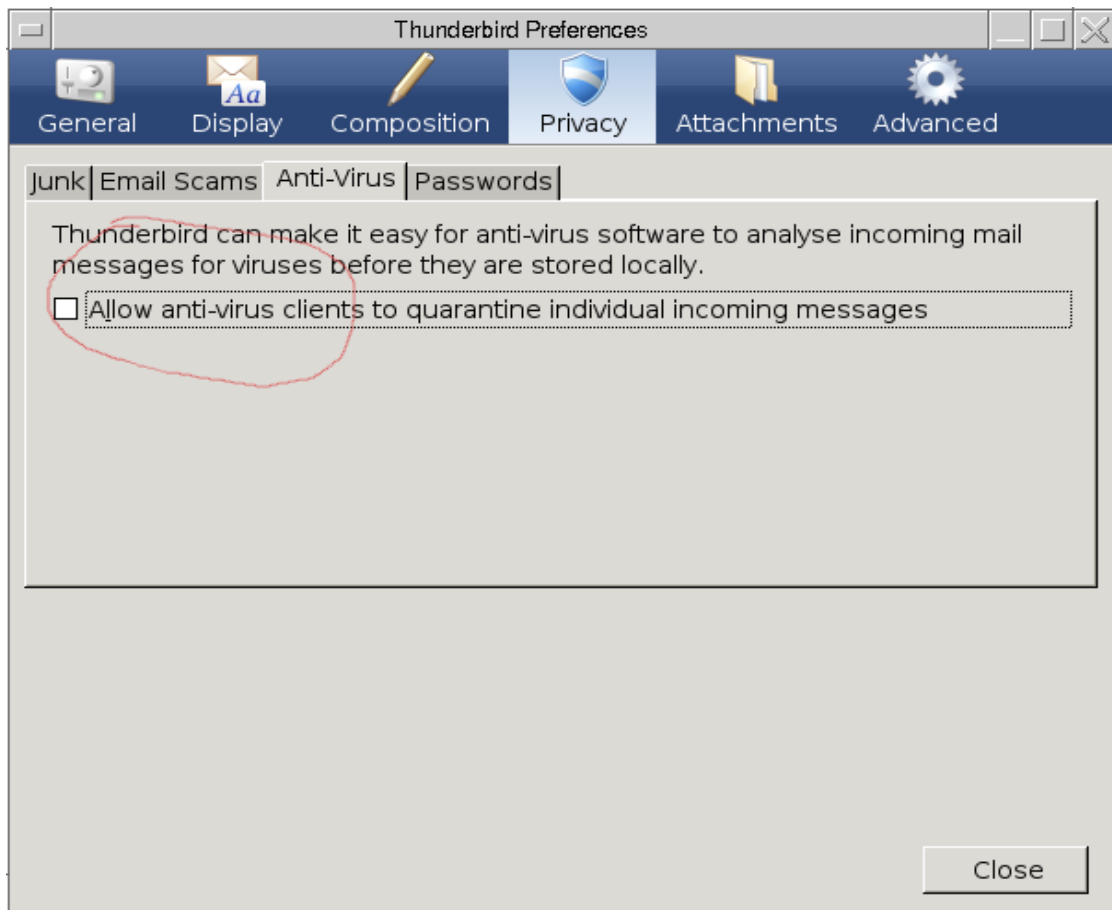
Thunderbird Preferences

General Display Composition Privacy Attachments Advanced

Junk Email Scams Anti-Virus Passwords

Thunderbird can make it easy for anti-virus software to analyse incoming mail messages for viruses before they are stored locally.

Allow anti-virus clients to quarantine individual incoming messages

Close